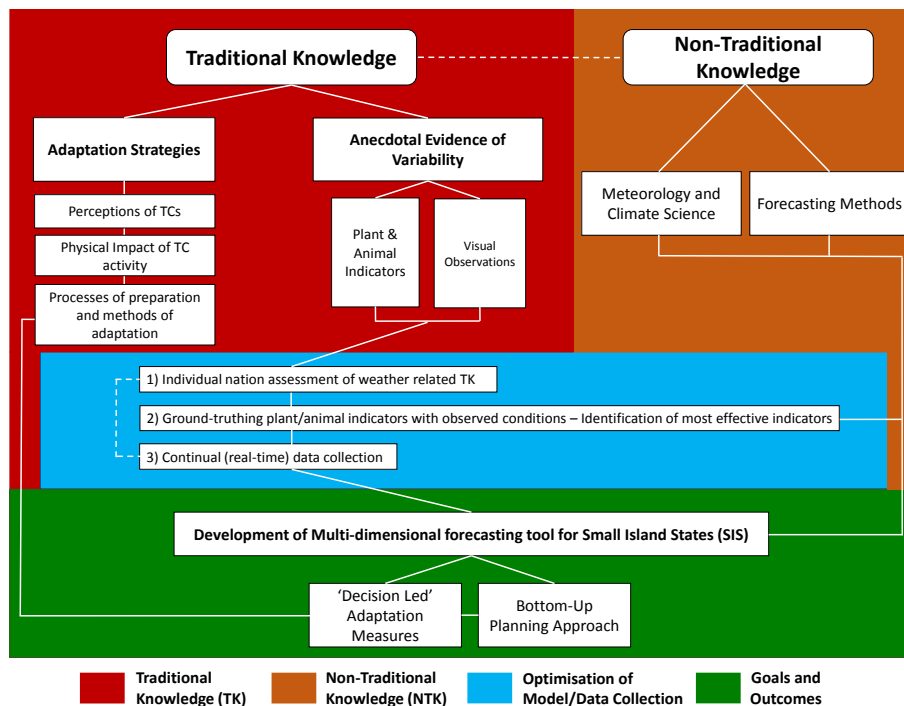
Traditional Knowledge

Non-Traditional Knowledge

Adaptation Strategies

Anecdotal Evidence of Variability

Perceptions of TCs

Physical Impact of TC activity

Processes of preparation and methods of adaptation

Plant & Animal Indicators

Visual Observations

Meteorology and Climate Science

Forecasting Methods

1) Individual nation assessment of weather related TK

2) Ground-truthing plant/animal indicators with observed conditions – Identification of most effective indicators

3) Continual (real-time) data collection

Development of Multi-dimensional forecasting tool for Small Island States (SIS)

'Decision Led' Adaptation Measures

Bottom-Up Planning Approach

Traditional Knowledge (TK)

Non-Traditional Knowledge (NTK)

Optimisation of Model/Data Collection

Goals and Outcomes